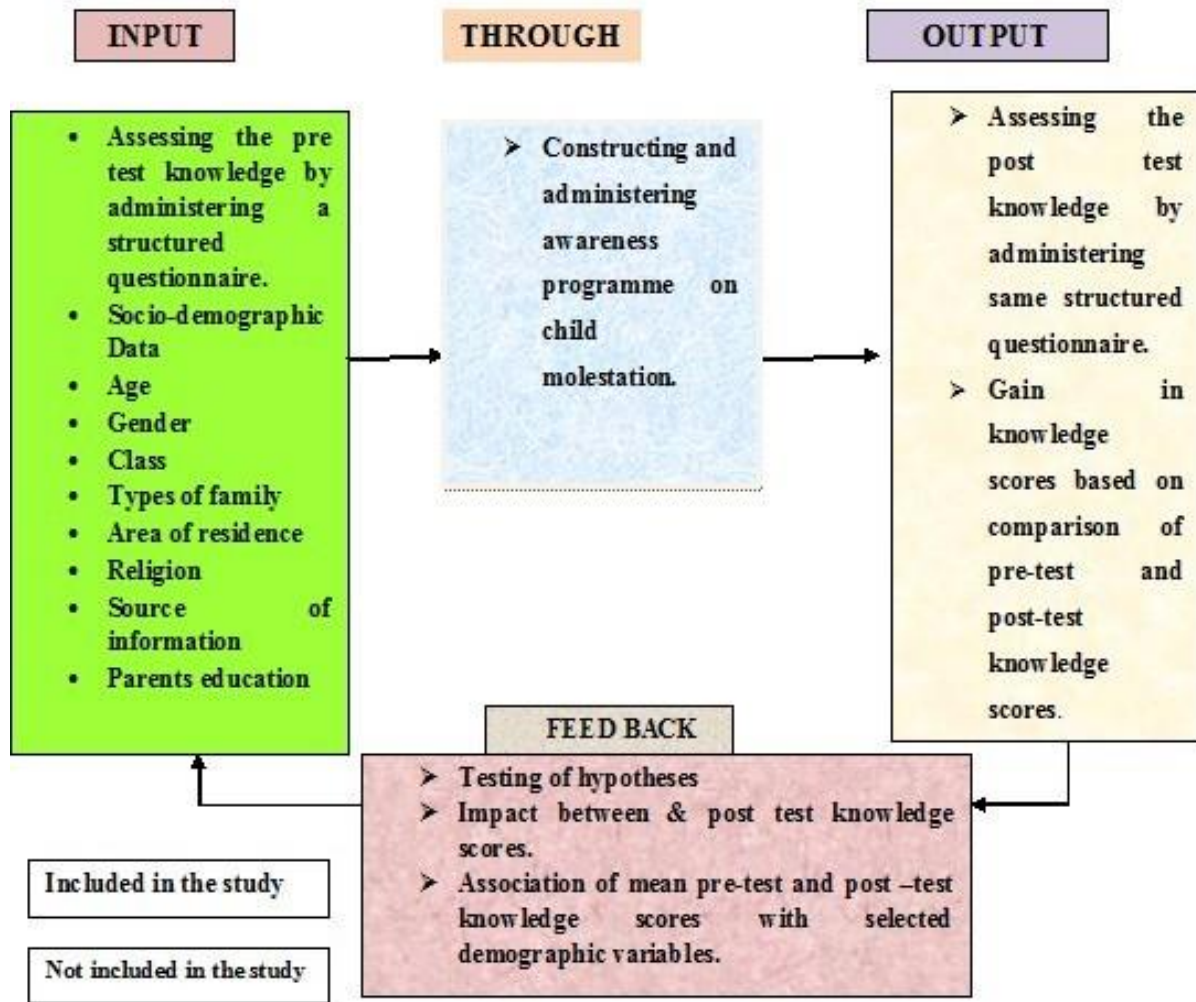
INPUT

THROUGH

OUTPUT

- Assessing the pre test knowledge by administering a structured questionnaire.
- Socio-demographic Data
- Age
- Gender
- Class
- Types of family
- Area of residence
- Religion
- Source of information
- Parents education

➤ Constructing and administering awareness programme on child molestation.

➤ Assessing the post test knowledge by administering same structured questionnaire.
➤ Gain in knowledge scores based on comparison of pre-test and post-test knowledge scores.

FEED BACK

➤ Testing of hypotheses
➤ Impact between & post test knowledge scores.
➤ Association of mean pre-test and post –test knowledge scores with selected demographic variables.

Included in the study

Not included in the study